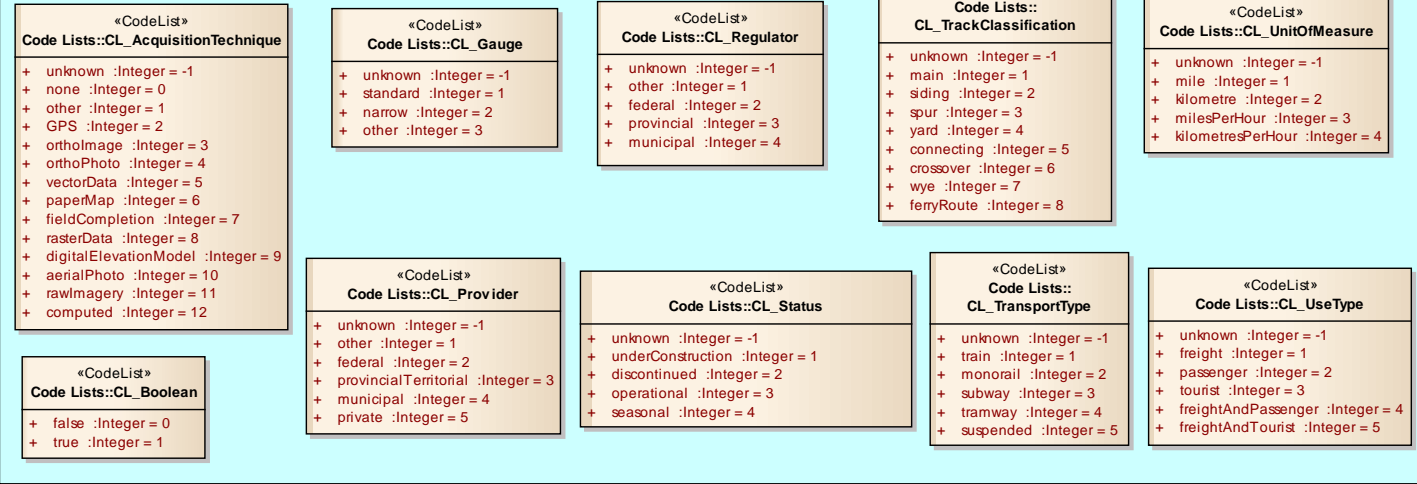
«CodeList»
Code Lists::CL_AcquisitionTechnique

+ unknown :Integer = -1
+ none :Integer = 0
+ other :Integer = 1
+ GPS :Integer = 2
+ orthoImage :Integer = 3
+ orthoPhoto :Integer = 4
+ vectorData :Integer = 5
+ paperMap :Integer = 6
+ fieldCompletion :Integer = 7
+ rasterData :Integer = 8
+ digitalElevationModel :Integer = 9
+ aerialPhoto :Integer = 10
+ rawImagery :Integer = 11
+ computed :Integer = 12

«CodeList»
Code Lists::CL_Gauge

+ unknown :Integer = -1
+ standard :Integer = 1
+ narrow :Integer = 2
+ other :Integer = 3

«CodeList»
Code Lists::CL_Regulator

+ unknown :Integer = -1
+ other :Integer = 1
+ federal :Integer = 2
+ provincial :Integer = 3
+ municipal :Integer = 4

Code Lists::
CL_TrackClassification

+ unknown :Integer = -1
+ main :Integer = 1
+ siding :Integer = 2
+ spur :Integer = 3
+ yard :Integer = 4
+ connecting :Integer = 5
+ crossover :Integer = 6
+ wye :Integer = 7
+ ferryRoute :Integer = 8

«CodeList»
Code Lists::CL_UnitOfMeasure

+ unknown :Integer = -1
+ mile :Integer = 1
+ kilometre :Integer = 2
+ milesPerHour :Integer = 3
+ kilometresPerHour :Integer = 4

«CodeList»
Code Lists::CL_Boolean

+ false :Integer = 0
+ true :Integer = 1

«CodeList»
Code Lists::CL_Provider

+ unknown :Integer = -1
+ other :Integer = 1
+ federal :Integer = 2
+ provincialTerritorial :Integer = 3
+ municipal :Integer = 4
+ private :Integer = 5

«CodeList»
Code Lists::CL_Status

+ unknown :Integer = -1
+ underConstruction :Integer = 1
+ discontinued :Integer = 2
+ operational :Integer = 3
+ seasonal :Integer = 4

«CodeList»
Code Lists::
CL_TransportType

+ unknown :Integer = -1
+ train :Integer = 1
+ monorail :Integer = 2
+ subway :Integer = 3
+ tramway :Integer = 4
+ suspended :Integer = 5

«CodeList»
Code Lists::CL_UseType

+ unknown :Integer = -1
+ freight :Integer = 1
+ passenger :Integer = 2
+ tourist :Integer = 3
+ freightAndPassenger :Integer = 4
+ freightAndTourist :Integer = 5